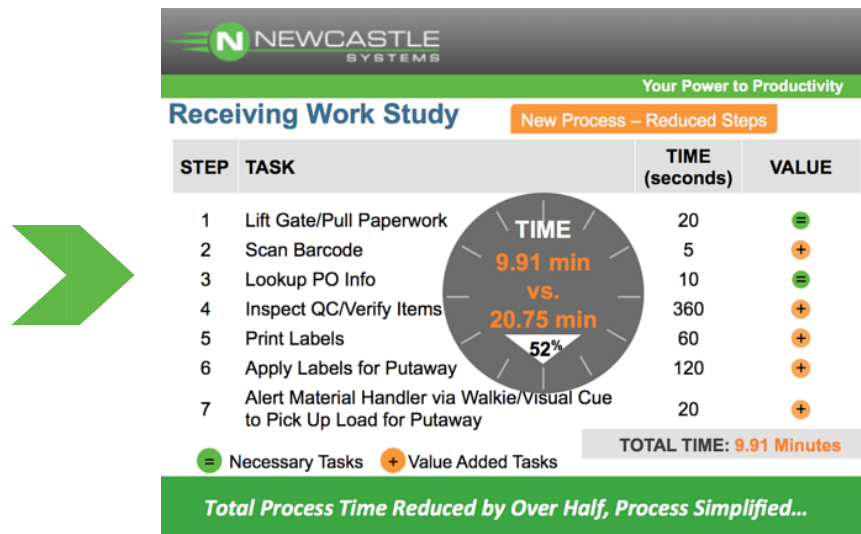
N NEWCASTLE SYSTEMS

Your Power to Productivity

Receiving Work Study

New Process – Reduced Steps

| STEP | TASK | TIME (seconds) | VALUE |
|---|---|---|---|
| 1 | Lift Gate/Pull Paperwork | 20 | = |
| 2 | Scan Barcode | 5 | + |
| 3 | Lookup PO Info | 10 | = |
| 4 | Inspect QC/Verify Items | 360 | + |
| 5 | Print Labels | 60 | + |
| 6 | Apply Labels for Putaway | 120 | + |
| 7 | Alert Material Handler via Walkie/Visual Cue to Pick Up Load for Putaway | 20 | + |

TIME
9.91 min
vs.
20.75 min
52%

TOTAL TIME: 9.91 Minutes

= Necessary Tasks + Value Added Tasks

Total Process Time Reduced by Over Half, Process Simplified…